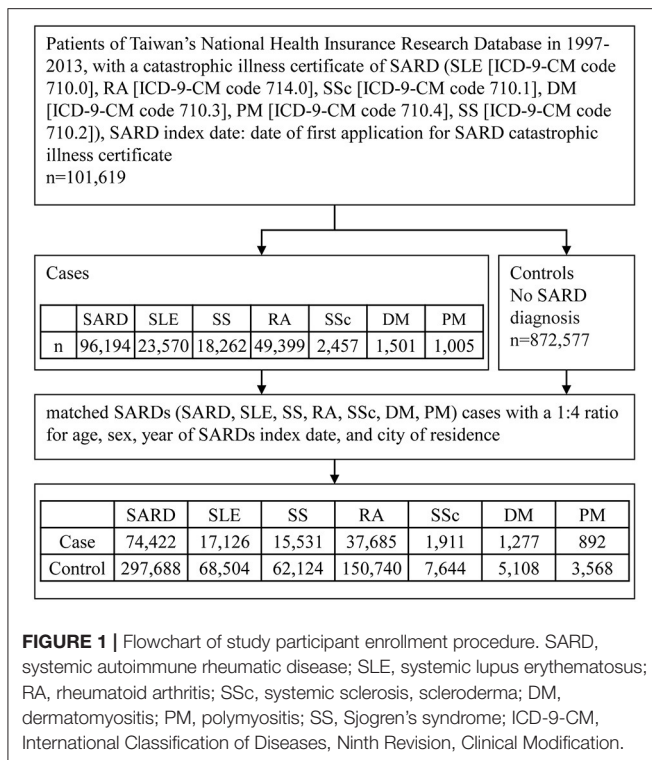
Patients of Taiwan's National Health Insurance Research Database in 1997-2013, with a catastrophic illness certificate of SARD (SLE [ICD-9-CM code 710.0], RA [ICD-9-CM code 714.0], SSc [ICD-9-CM code 710.1], DM [ICD-9-CM code 710.3], PM [ICD-9-CM code 710.4], SS [ICD-9-CM code 710.2]), SARD index date: date of first application for SARD catastrophic illness certificate
n=101,619

Cases

| | SARD | SLE | SS | RA | SSc | DM | PM |
|---|---|---|---|---|---|---|---|
| n | 96,194 | 23,570 | 18,262 | 49,399 | 2,457 | 1,501 | 1,005 |

Controls
No SARD diagnosis
n=872,577

matched SARDs (SARD, SLE, SS, RA, SSc, DM, PM) cases with a 1:4 ratio for age, sex, year of SARDs index date, and city of residence

| | SARD | SLE | SS | RA | SSc | DM | PM |
|---|---|---|---|---|---|---|---|
| Case | 74,422 | 17,126 | 15,531 | 37,685 | 1,911 | 1,277 | 892 |
| Control | 297,688 | 68,504 | 62,124 | 150,740 | 7,644 | 5,108 | 3,568 |

FIGURE 1 | Flowchart of study participant enrollment procedure. SARD, systemic autoimmune rheumatic disease; SLE, systemic lupus erythematosus; RA, rheumatoid arthritis; SSc, systemic sclerosis, scleroderma; DM, dermatomyositis; PM, polymyositis; SS, Sjogren's syndrome; ICD-9-CM, International Classification of Diseases, Ninth Revision, Clinical Modification.